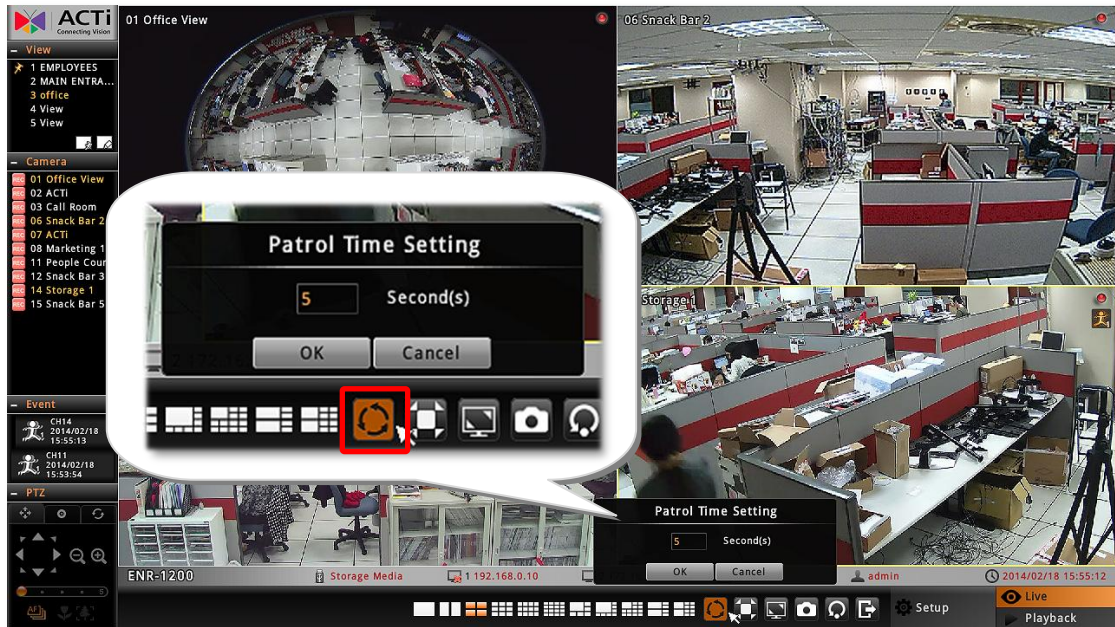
ACTi Connecting Vision

View
1 EMPLOYEES
2 MAIN ENTRA...
3 office
4 View
5 View

Camera
01 Office View
02 ACTi
03 Call Room
06 Snack Bar 2
07 ACTi
08 Marketing 1
11 People Cour
12 Snack Bar 3
14 Storage 1
15 Snack Bar 5

Event
CH14
2014/02/18
15:55:13
CH11
2014/02/18
15:53:54

PTZ

01 Office View

06 Snack Bar 2

Storage 1

Patrol Time Setting
5
Second(s)
OK
Cancel

Patrol Time Setting
5
Second(s)
OK
Cancel

ENR-1200
Storage Media
1 192.168.0.10
admin
2014/02/18 15:55:12

Setup
Live
Playback